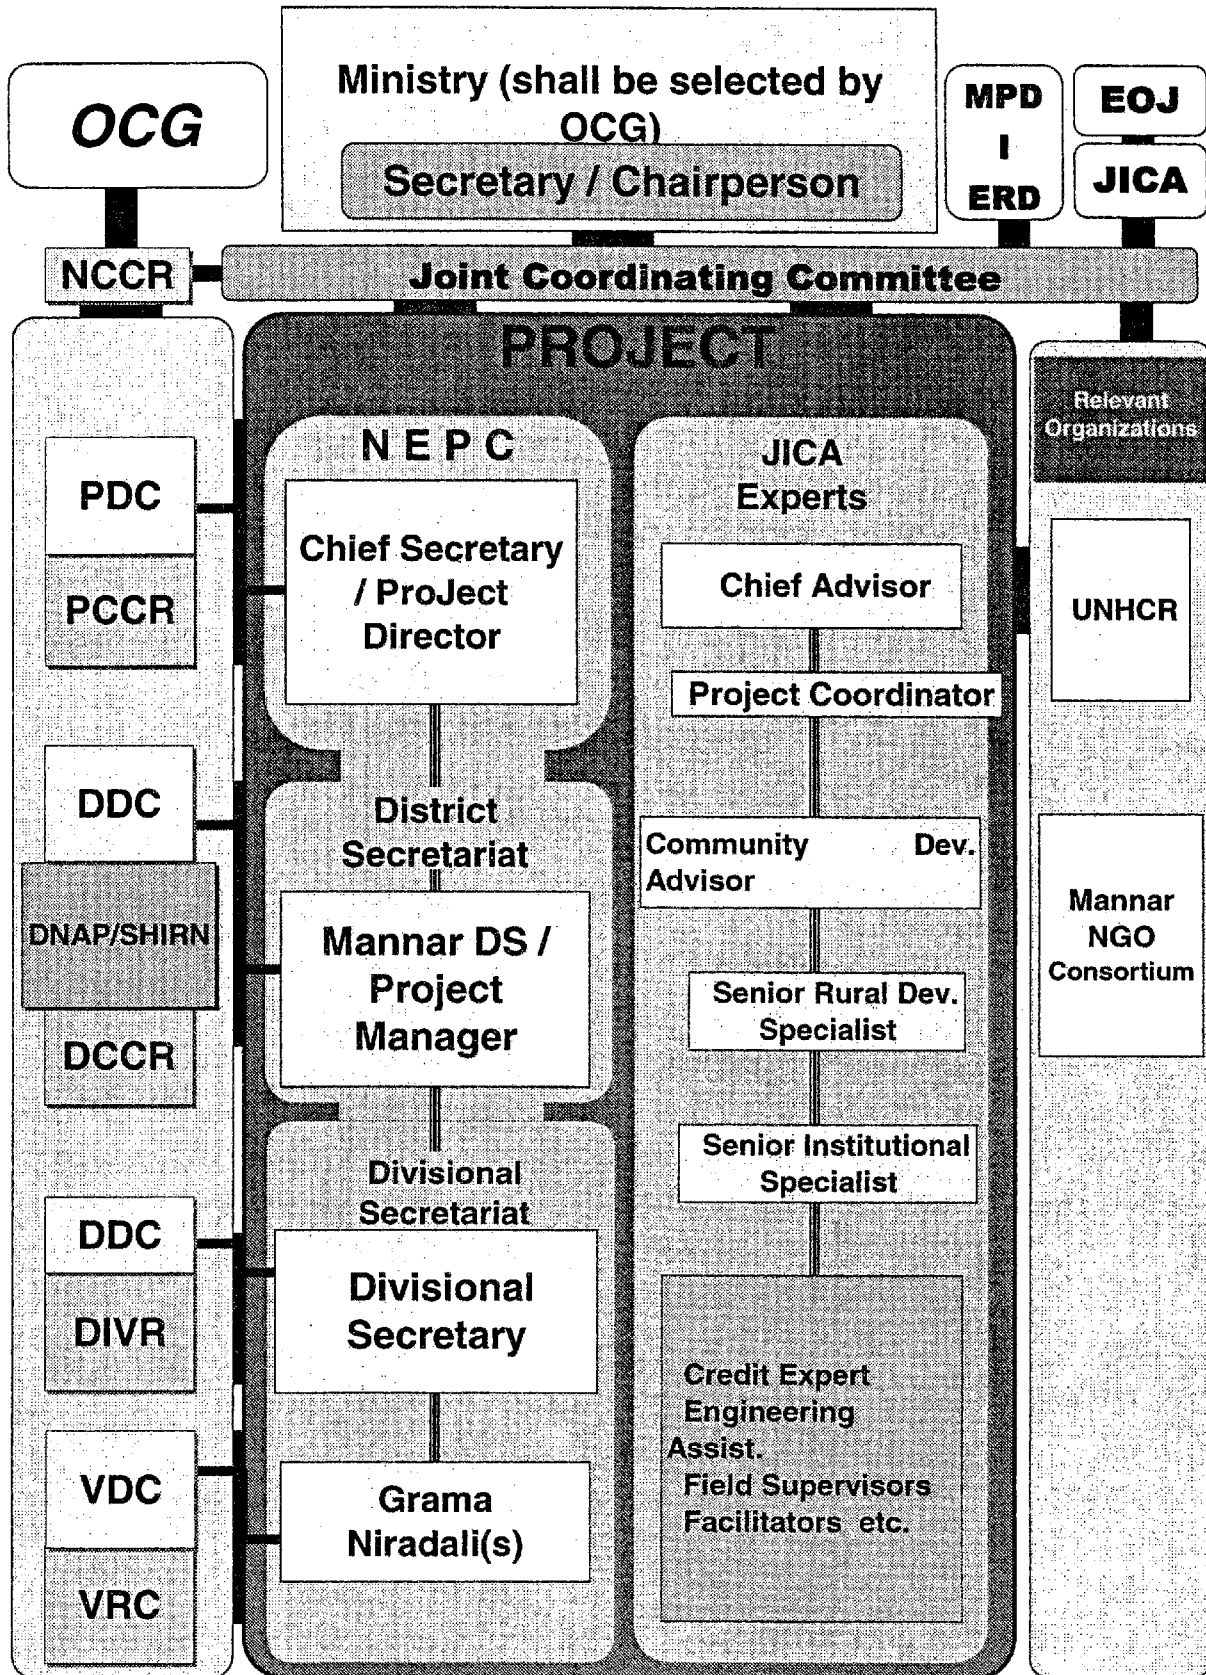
OCG

Ministry (shall be selected by OCG)

Secretary / Chairperson

MPD
I
ERD

EOJ

JICA

NCCR

Joint Coordinating Committee

PROJECT

PDC

PCCR

DDC

DNAP/SHIRN

DCCR

DDC

DIVR

VDC

VRC

N E P C

Chief Secretary / ProJect Director

District Secretariat

Mannar DS / Project Manager

Divisional Secretariat

Divisional Secretary

Grama Niradali(s)

JICA Experts

Chief Advisor

Project Coordinator

Community Dev. Advisor

Senior Rural Dev. Specialist

Senior Institutional Specialist

Credit Expert
Engineering Assist.
Field Supervisors
Facilitators etc.

Relevant Organizations

UNHCR

Mannar NGO Consortium